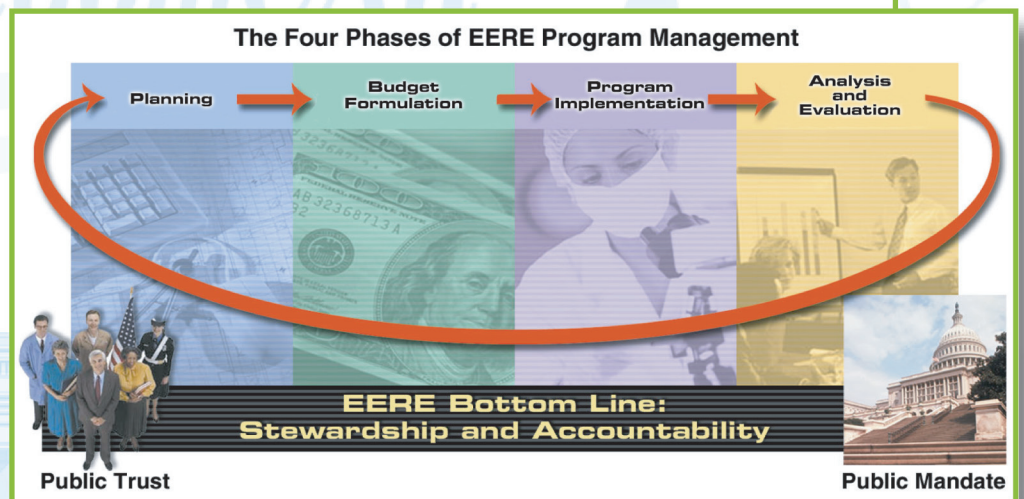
The Four Phases of EERE Program Management

Planning

Budget Formulation

Program Implementation

Analysis and Evaluation

EERE Bottom Line: Stewardship and Accountability

Public Trust

Public Mandate